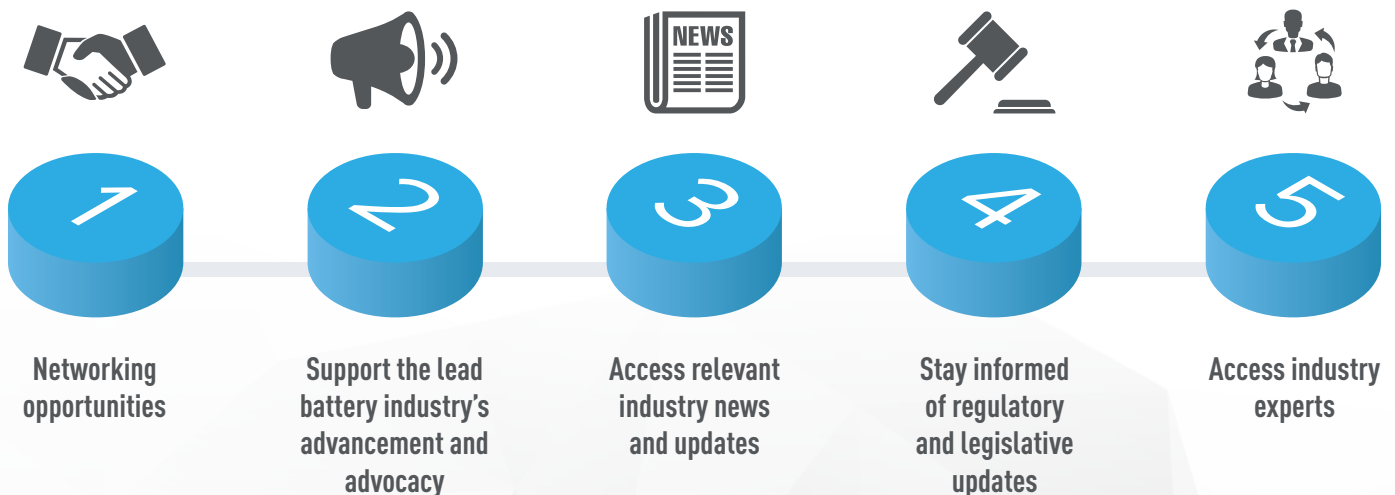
NEWS

1

Networking opportunities

2

Support the lead battery industry's advancement and advocacy

3

Access relevant industry news and updates

4

Stay informed of regulatory and legislative updates

5

Access industry experts